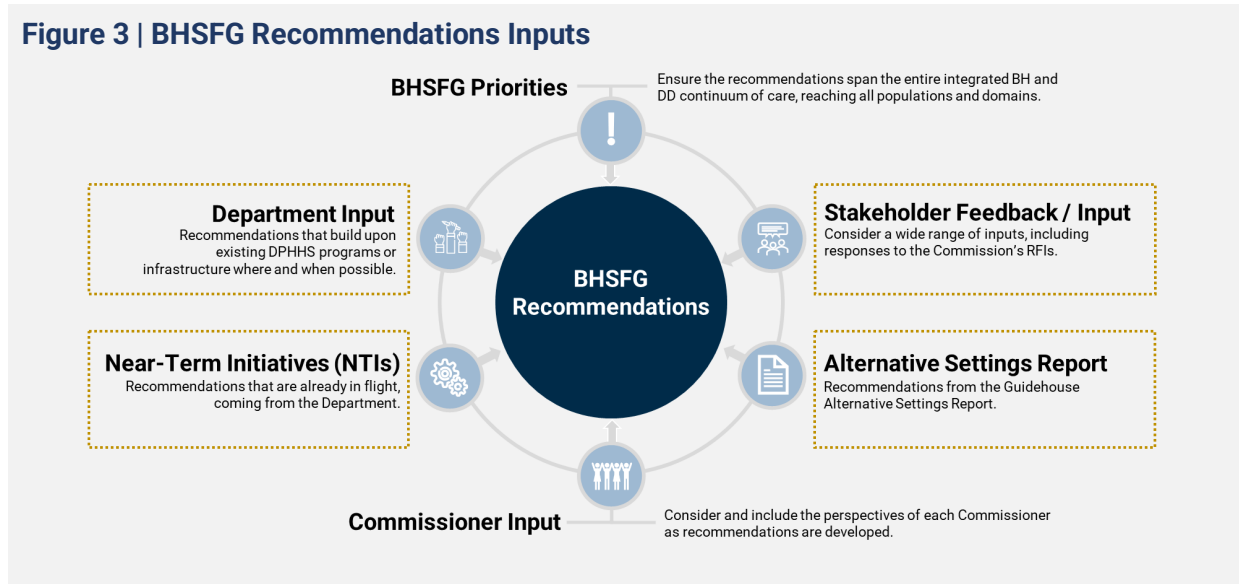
Figure 3 | BHSFG Recommendations Inputs

BHSFG Priorities

Ensure the recommendations span the entire integrated BH and DD continuum of care, reaching all populations and domains.

Department Input
Recommendations that build upon existing DPHHS programs or infrastructure where and when possible.

Stakeholder Feedback / Input
Consider a wide range of inputs, including responses to the Commission's RFIs.

BHSFG Recommendations

Near-Term Initiatives (NTIs)
Recommendations that are already in flight, coming from the Department.

Alternative Settings Report
Recommendations from the Guidehouse Alternative Settings Report.

Commissioner Input

Consider and include the perspectives of each Commissioner as recommendations are developed.